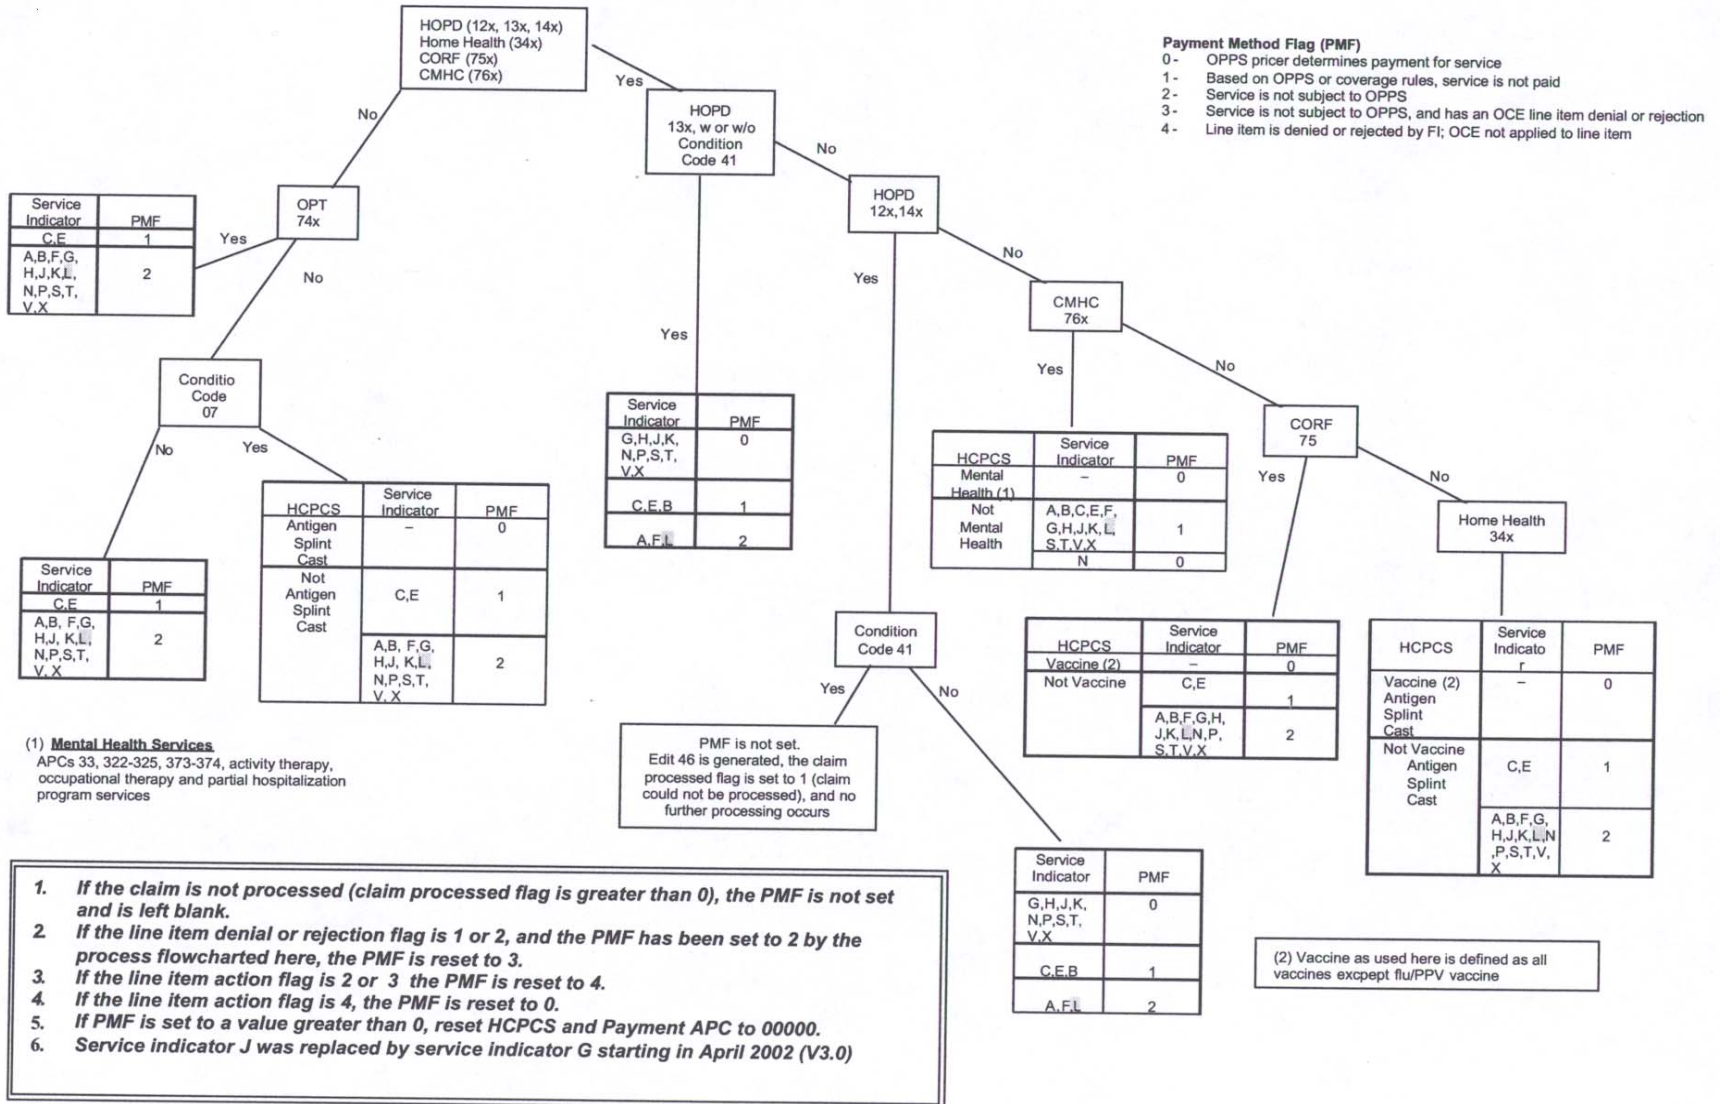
HOPD (12x, 13x, 14x)
Home Health (34x)
CORF (75x)
CMHC (76x)

Payment Method Flag (PMF)
0 - OPPS pricer determines payment for service
1 - Based on OPPS or coverage rules, service is not paid
2 - Service is not subject to OPPS
3 - Service is not subject to OPPS, and has an OCE line item denial or rejection
4 - Line item is denied or rejected by FI; OCE not applied to line item

No
Yes

HOPD
13x, w or w/o
Condition
Code 41

No

HOPD
12x,14x

OPT
74x

Yes
No

| Service Indicator | PMF |
|---|---|
| C,E | 1 |
| A,B,F,G, H,J,K,L, N,P,S,T, V,X | 2 |

No
Yes
Yes

CMHC
76x

Conditio
Code
07

No
Yes

| Service Indicator | PMF |
|---|---|
| G,H,J,K, N,P,S,T, V,X | 0 |
| C,E,B | 1 |
| A,F,L | 2 |

Yes
No

CORF
75

| HCPCS | Service Indicator | PMF |
|---|---|---|
| Mental Health (1) | – | 0 |
| Not Mental Health | A,B,C,E,F, G,H,J,K,L, S,T,V,X | 1 |
| | N | 0 |

Yes
No

Home Health
34x

| HCPCS | Service Indicator | PMF |
|---|---|---|
| Antigen Splint Cast | – | 0 |
| Not Antigen Splint Cast | C,E | 1 |
| | A,B, F,G, H,J, K,L, N,P,S,T, V, X | 2 |

| Service Indicator | PMF |
|---|---|
| C,E | 1 |
| A,B, F,G, H,J, K,L, N,P,S,T, V, X | 2 |

Condition
Code 41

| HCPCS | Service Indicator | PMF |
|---|---|---|
| Vaccine (2) | – | 0 |
| Not Vaccine | C,E | 1 |
| | A,B,F,G,H, J,K,L,N,P, S,T,V,X | 2 |

| HCPCS | Service Indicato r | PMF |
|---|---|---|
| Vaccine (2) Antigen Splint Cast | – | 0 |
| Not Vaccine Antigen Splint Cast | C,E | 1 |
| | A,B,F,G, H,J,K,L,N ,P,S,T,V, X | 2 |

Yes
No

(1) Mental Health Services
APCs 33, 322-325, 373-374, activity therapy, occupational therapy and partial hospitalization program services

PMF is not set. Edit 46 is generated, the claim processed flag is set to 1 (claim could not be processed), and no further processing occurs

1. If the claim is not processed (claim processed flag is greater than 0), the PMF is not set and is left blank.
2. If the line item denial or rejection flag is 1 or 2, and the PMF has been set to 2 by the process flowcharted here, the PMF is reset to 3.
3. If the line item action flag is 2 or 3 the PMF is reset to 4.
4. If the line item action flag is 4, the PMF is reset to 0.
5. If PMF is set to a value greater than 0, reset HCPCS and Payment APC to 00000.
6. Service indicator J was replaced by service indicator G starting in April 2002 (V3.0)

| Service Indicator | PMF |
|---|---|
| G,H,J,K, N,P,S,T, V,X | 0 |
| C,E,B | 1 |
| A,F,L | 2 |

(2) Vaccine as used here is defined as all vaccines excpept flu/PPV vaccine